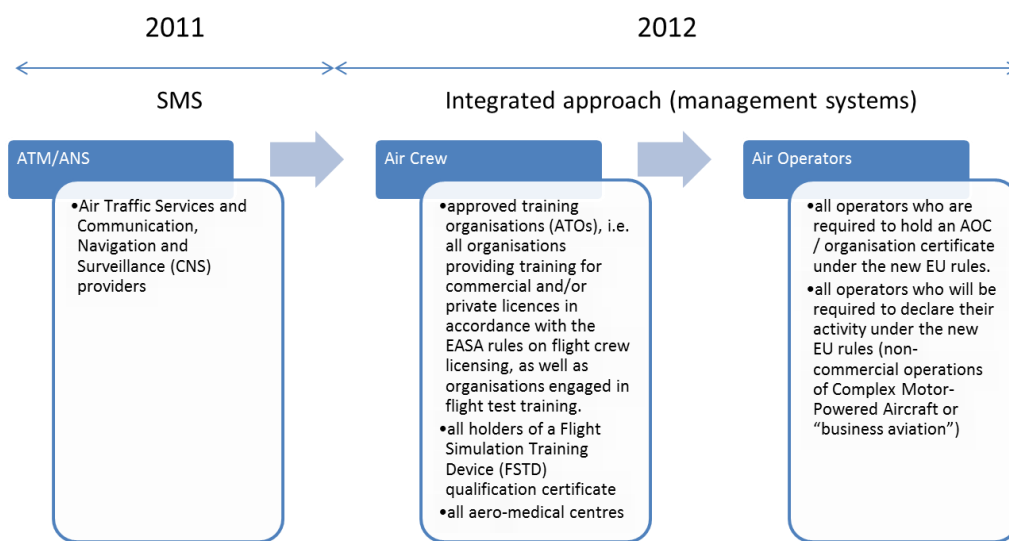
2011

2012

SMS

Integrated approach (management systems)

ATM/ANS

•Air Traffic Services and Communication, Navigation and Surveillance (CNS) providers

Air Crew

•approved training organisations (ATOs), i.e. all organisations providing training for commercial and/or private licences in accordance with the EASA rules on flight crew licensing, as well as organisations engaged in flight test training.
•all holders of a Flight Simulation Training Device (FSTD) qualification certificate
•all aero-medical centres

Air Operators

•all operators who are required to hold an AOC / organisation certificate under the new EU rules.
•all operators who will be required to declare their activity under the new EU rules (non-commercial operations of Complex Motor-Powered Aircraft or "business aviation")